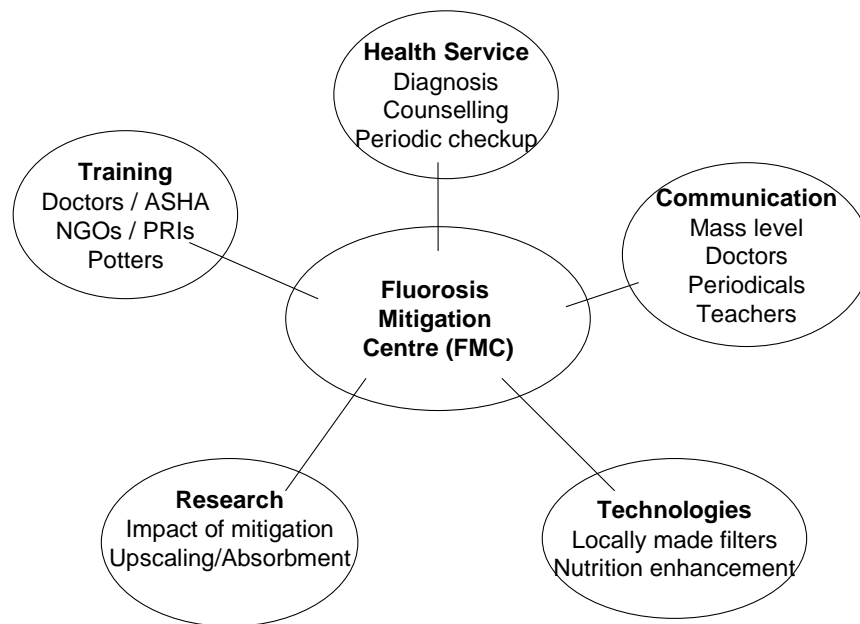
Health Service
Diagnosis
Counselling
Periodic checkup

Training
Doctors / ASHA
NGOs / PRIs
Potters

Communication
Mass level
Doctors
Periodicals
Teachers

Fluorosis Mitigation Centre (FMC)

Research
Impact of mitigation
Upscaling/Absorbment

Technologies
Locally made filters
Nutrition enhancement